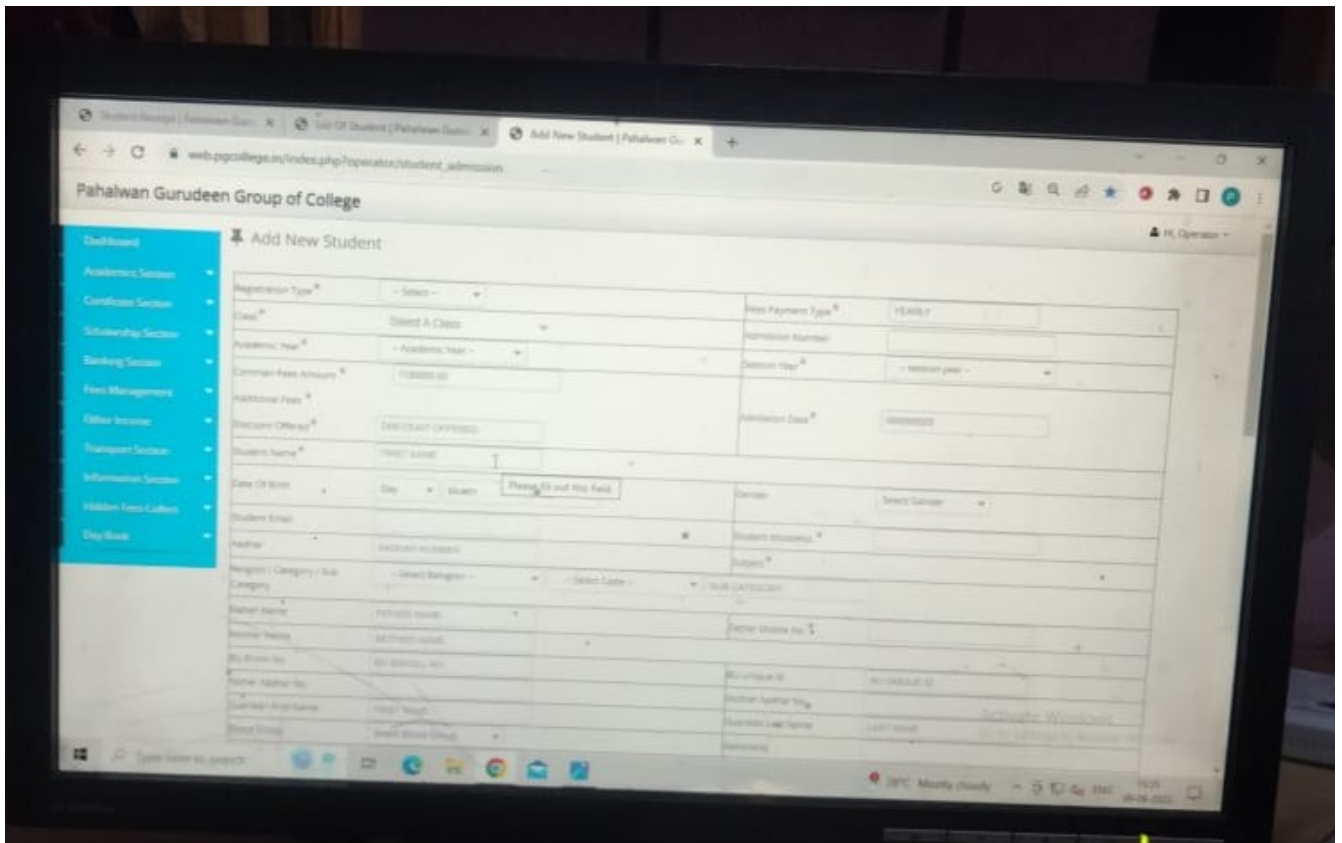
Student Receipt | Pahalwan Gur... × List Of Student | Pahalwan Gurud... × Add New Student | Pahalwan G... × +

web.pgcollege.in/index.php?operator/student_admission

Pahalwan Gurudeen Group of College

Hi, Operator

Dashboard
Academics Section
Certificate Section
Scholarship Section
Banking Section
Fees Management
Other Income
Transport Section
Information Section
Hidden Fees Collect
Day Book

Add New Student

| | | | |
|---|---|---|---|
| Registration Type* | -- Select -- | Fees Payment Type* | YEARLY |
| Class* | Select A Class | Admission Number | |
| Academic Year* | -- Academic Year -- | Session Year* | -- session year -- |
| Common Fees Amount* | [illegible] | | |
| Additional Fees* | | Admission Date* | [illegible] |
| Discount Offered* | DISCOUNT OFFERED | | |
| Student Name* | FIRST NAME | | |
| Date Of Birth | Day Month | Gender | Select Gender |
| Student Email | | Student Mobile* | |
| Aadhar | AADHAR NUMBER | Subject* | |
| Religion / Category / Sub Category | -- Select Religion -- -- Select Caste -- SUB CATEGORY | | |
| Father Name | FATHER NAME | Father Mobile No.* | |
| Mother Name | MOTHER NAME | | |
| BU Enroll No. | BU ENROLL NO | BU Unique Id | BU UNIQUE ID |
| Father Aadhar No. | | Mother Aadhar No. | |
| Guardian First Name | FIRST NAME | Guardian Last Name | LAST NAME |
| Blood Group | Select Blood Group | Nationality | |

Please fill out this field.

Activate Windows

Type here to search

28°C Mostly cloudy ENG